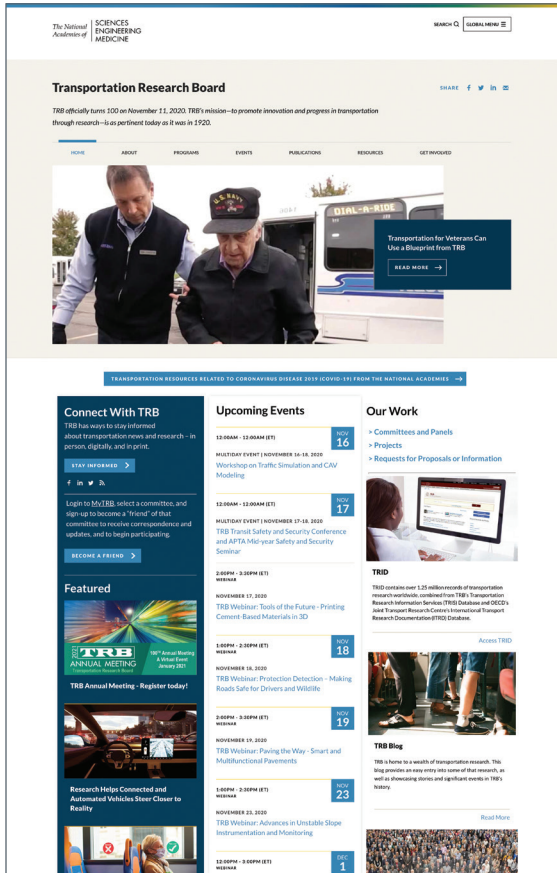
The National Academies of SCIENCES ENGINEERING MEDICINE

SEARCH GLOBAL MENU

Transportation Research Board

SHARE

TRB officially turns 100 on November 11, 2020. TRB's mission—to promote innovation and progress in transportation through research—is as pertinent today as it was in 1920.

HOME ABOUT PROGRAMS EVENTS PUBLICATIONS RESOURCES GET INVOLVED

DIAL-A-RIDE

Transportation for Veterans Can Use a Blueprint from TRB

READ MORE

TRANSPORTATION RESOURCES RELATED TO CORONAVIRUS DISEASE 2019 (COVID-19) FROM THE NATIONAL ACADEMIES

Connect With TRB

TRB has ways to stay informed about transportation news and research – in person, digitally, and in print.

STAY INFORMED

Login to MyTRB, select a committee, and sign-up to become a "friend" of that committee to receive correspondence and updates, and to begin participating.

BECOME A FRIEND

Featured

TRB 2021 ANNUAL MEETING Transportation Research Board 100th Annual Meeting A Virtual Event January 2021

TRB Annual Meeting - Register today!

Research Helps Connected and Automated Vehicles Steer Closer to Reality

Upcoming Events

12:00AM - 12:00AM (ET)
NOV 16
MULTIDAY EVENT | NOVEMBER 16-18, 2020
Workshop on Traffic Simulation and CAV Modeling

12:00AM - 12:00AM (ET)
NOV 17
MULTIDAY EVENT | NOVEMBER 17-18, 2020
TRB Transit Safety and Security Conference and APTA Mid-year Safety and Security Seminar

2:00PM - 3:30PM (ET)
WEBINAR
NOVEMBER 17, 2020
TRB Webinar: Tools of the Future - Printing Cement-Based Materials in 3D

1:00PM - 2:30PM (ET)
WEBINAR
NOV 18
NOVEMBER 18, 2020
TRB Webinar: Protection Detection – Making Roads Safe for Drivers and Wildlife

2:00PM - 3:30PM (ET)
WEBINAR
NOV 19
NOVEMBER 19, 2020
TRB Webinar: Paving the Way - Smart and Multifunctional Pavements

1:00PM - 2:30PM (ET)
WEBINAR
NOV 23
NOVEMBER 23, 2020
TRB Webinar: Advances in Unstable Slope Instrumentation and Monitoring

12:00PM - 3:00PM (ET)
WEBINAR
DEC 1

Our Work

> Committees and Panels
> Projects
> Requests for Proposals or Information

TRID

TRID contains over 1.25 million records of transportation research worldwide, combined from TRB's Transportation Research Information Services (TRIS) Database and OECD's Joint Transport Research Centre's International Transport Research Documentation (ITRD) Database.

Access TRID

TRB Blog

TRB is home to a wealth of transportation research. This blog provides an easy entry into some of that research, as well as showcasing stories and significant events in TRB's history.

Read More